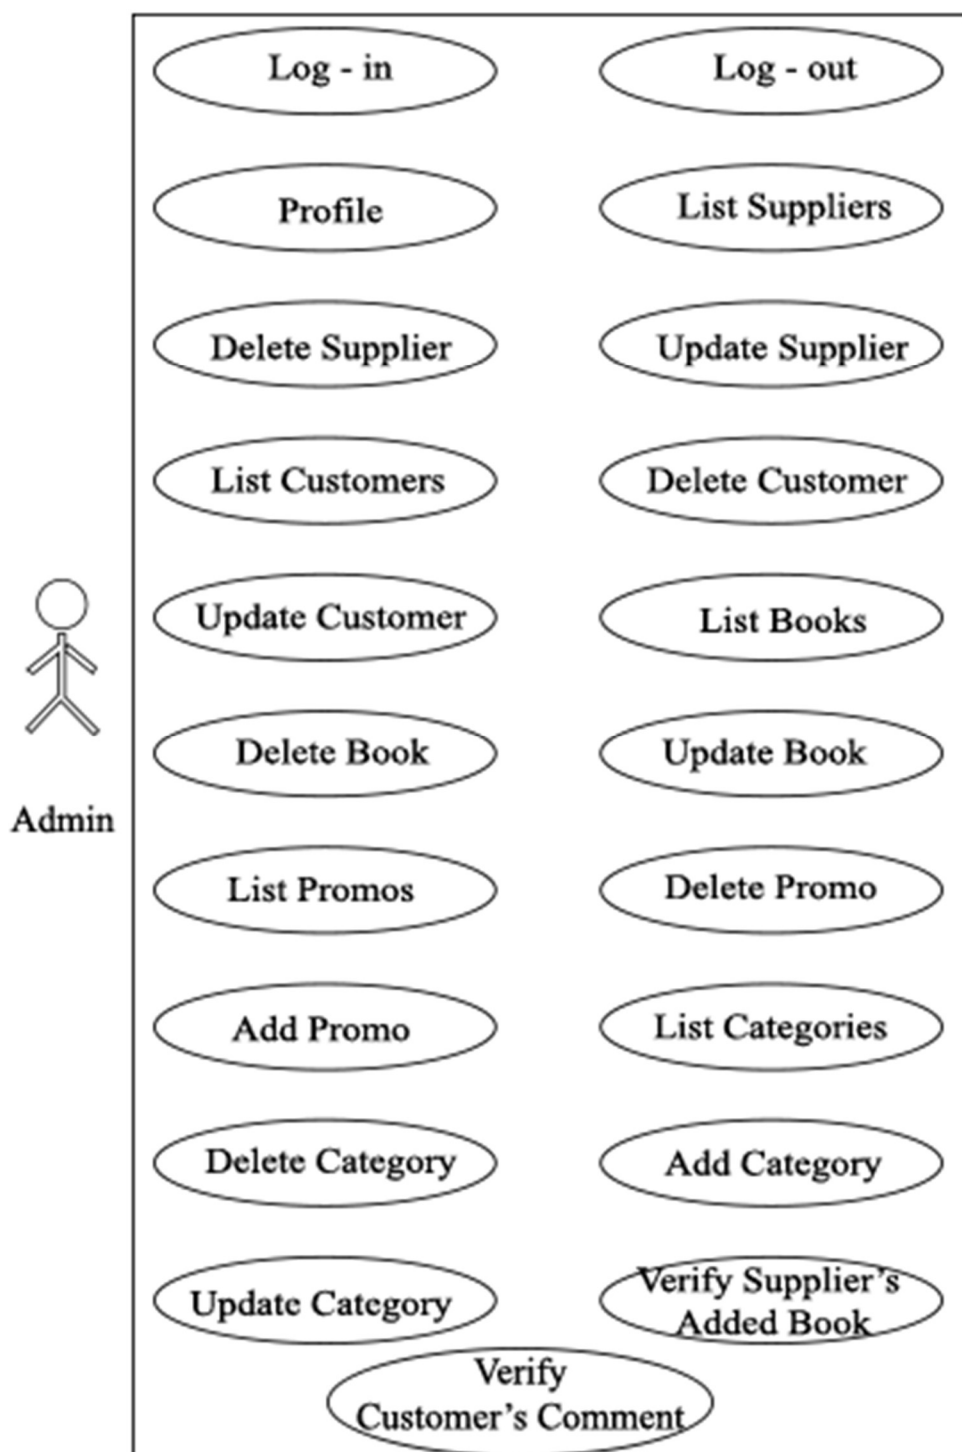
Log - in
Log - out
Profile
List Suppliers
Delete Supplier
Update Supplier
List Customers
Delete Customer
Update Customer
List Books
Admin
Delete Book
Update Book
List Promos
Delete Promo
Add Promo
List Categories
Delete Category
Add Category
Update Category
Verify Supplier's Added Book
Verify Customer's Comment